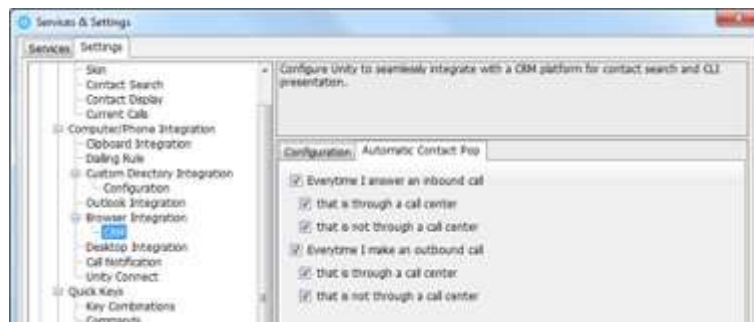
Services & Settings

Services Settings

Skin
Contact Search
Contact Display
Current Calls
Computer/Phone Integration
Clipboard Integration
Dialing Rule
Custom Directory Integration
Configuration
Outlook Integration
Browser Integration
CRM
Desktop Integration
Call Notification
Unity Connect
Quick Keys
Key Combinations
Commands

Configure Unity to seamlessly integrate with a CRM platform for contact search and CLI presentation.

Configuration Automatic Contact Pop

Everytime I answer an inbound call
that is through a call center
that is not through a call center
Everytime I make an outbound call
that is through a call center
that is not through a call center